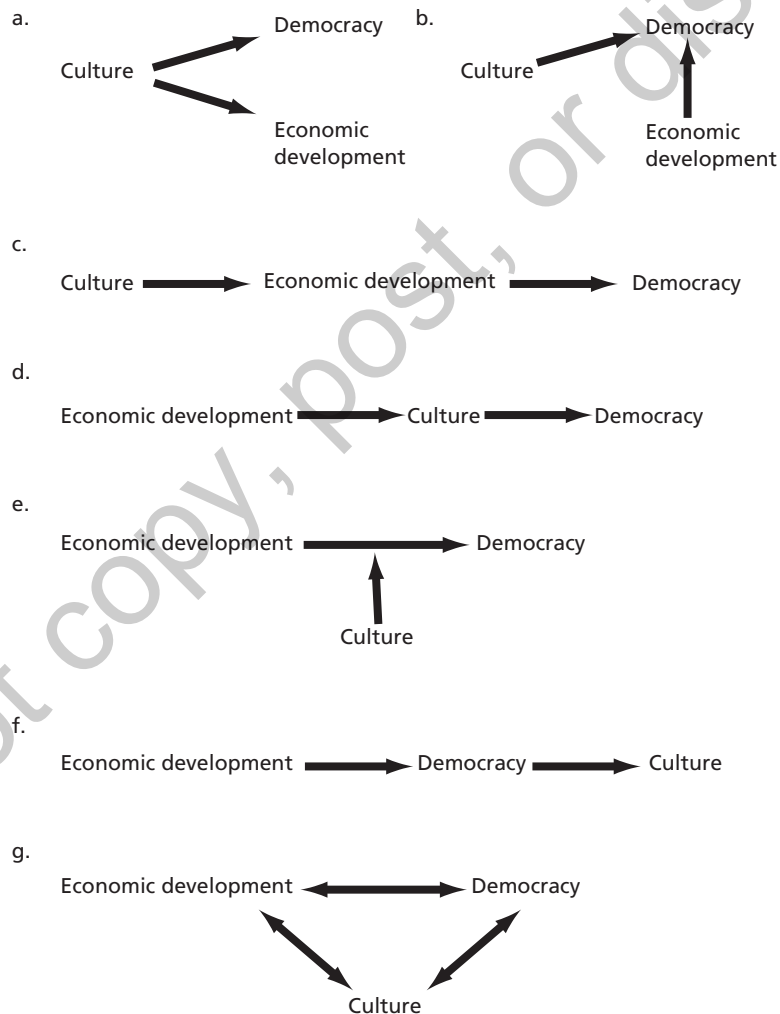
a.

Culture

Democracy

Economic development

b.

Culture

Democracy

Economic development

c.

Culture Economic development Democracy

d.

Economic development Culture Democracy

e.

Economic development Democracy

Culture

f.

Economic development Democracy Culture

g.

Economic development Democracy

Culture

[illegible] copy, post, or dis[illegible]